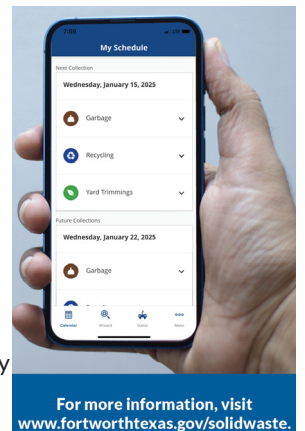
7:59

My Schedule

Next Collection

Wednesday, January 15, 2025

Garbage

Recycling

Yard Trimmings

Future Collections

Wednesday, January 22, 2025

Garbage

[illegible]

Calendar

Wizard

Home

More

y

For more information, visit www.fortworthtexas.gov/solidwaste.